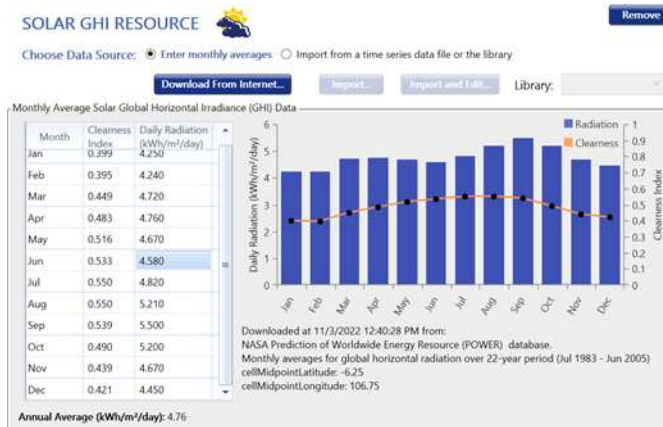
SOLAR GHI RESOURCE

Remove

Choose Data Source: Enter monthly averages Import from a time series data file or the library

Download From Internet... Import... Import and Edit... Library:

Monthly Average Solar Global Horizontal Irradiance (GHI) Data

| Month | Clearness Index | Daily Radiation (kWh/m²/day) |
|---|---|---|
| Jan | 0.399 | 4.250 |
| Feb | 0.395 | 4.240 |
| Mar | 0.449 | 4.720 |
| Apr | 0.483 | 4.760 |
| May | 0.516 | 4.670 |
| Jun | 0.533 | 4.580 |
| Jul | 0.550 | 4.820 |
| Aug | 0.550 | 5.210 |
| Sep | 0.539 | 5.500 |
| Oct | 0.490 | 5.200 |
| Nov | 0.439 | 4.670 |
| Dec | 0.421 | 4.450 |

Radiation
Clearness

Daily Radiation (kWh/m²/day)
0 1 2 3 4 5 6

Clearness Index
0 0.1 0.2 0.3 0.4 0.5 0.6 0.7 0.8 0.9 1

Jan Feb Mar Apr May Jun Jul Aug Sep Oct Nov Dec

Downloaded at 11/3/2022 12:40:28 PM from:
NASA Prediction of Worldwide Energy Resource (POWER) database.
Monthly averages for global horizontal radiation over 22-year period (Jul 1983 - Jun 2005)
cellMidpointLatitude: -6.25
cellMidpointLongitude: 106.75

Annual Average (kWh/m²/day): 4.76